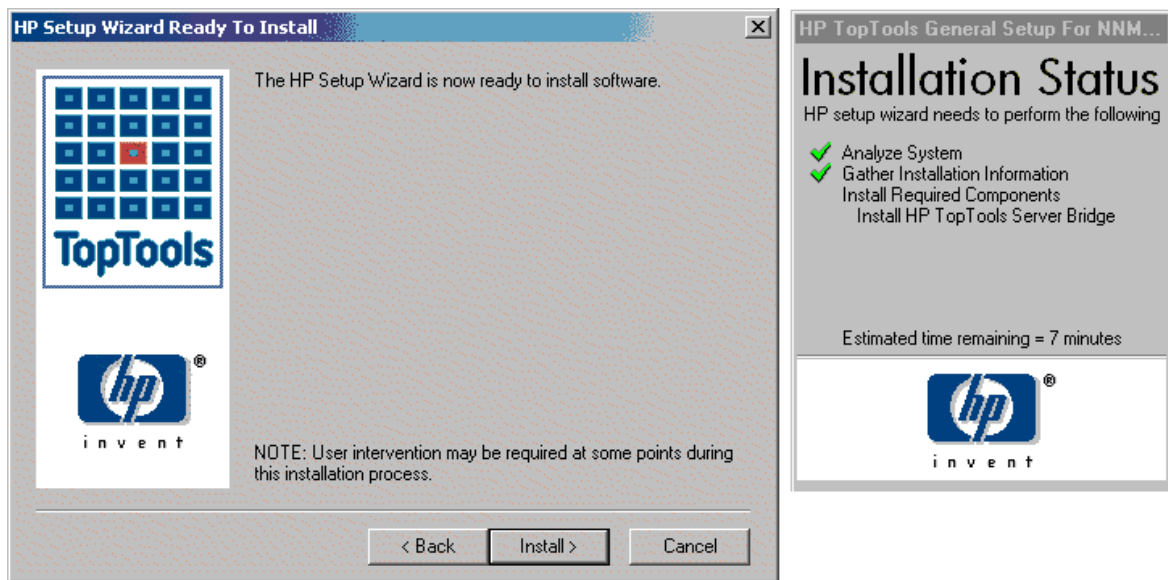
HP Setup Wizard Ready To Install

X

TopTools

hp ®

invent

The HP Setup Wizard is now ready to install software.

NOTE: User intervention may be required at some points during this installation process.

< Back

Install >

Cancel

HP TopTools General Setup For NNM...

Installation Status

HP setup wizard needs to perform the following

Analyze System

Gather Installation Information

Install Required Components

Install HP TopTools Server Bridge

Estimated time remaining = 7 minutes

hp ®

invent